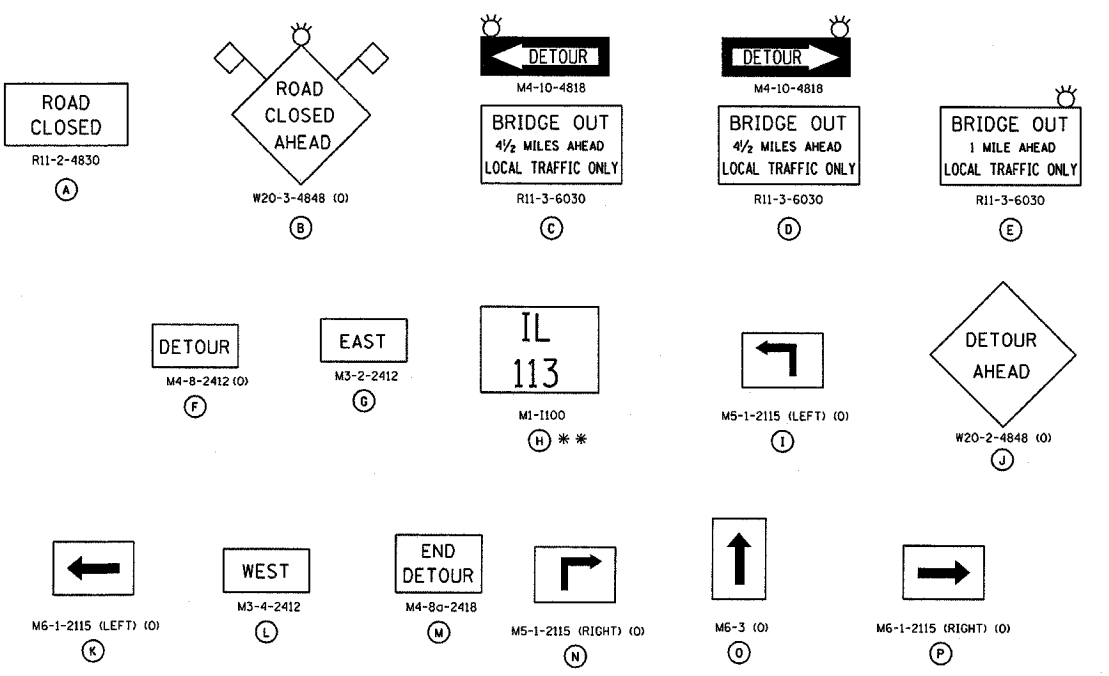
ROAD CLOSED
R11-2-4830
A

ROAD CLOSED AHEAD
W20-3-4848 (0)
B

DETOUR
M4-10-4818
BRIDGE OUT
$4\frac{1}{2}$ MILES AHEAD
LOCAL TRAFFIC ONLY
R11-3-6030
C

DETOUR
M4-10-4818
BRIDGE OUT
$4\frac{1}{2}$ MILES AHEAD
LOCAL TRAFFIC ONLY
R11-3-6030
D

BRIDGE OUT
1 MILE AHEAD
LOCAL TRAFFIC ONLY
R11-3-6030
E

DETOUR
M4-8-2412 (0)
F

EAST
M3-2-2412
G

IL
113
M1-1100
H **

M5-1-2115 (LEFT) (0)
I

DETOUR AHEAD
W20-2-4848 (0)
J

M6-1-2115 (LEFT) (0)
K

WEST
M3-4-2412
L

END DETOUR
M4-8a-2418
M

M5-1-2115 (RIGHT) (0)
N

M6-3 (0)
O

M6-1-2115 (RIGHT) (0)
P